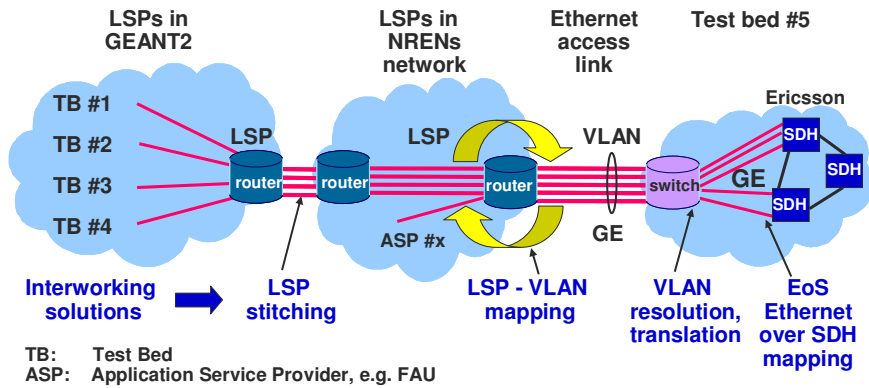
LSPs in GEANT2

LSPs in NRENs network

Ethernet access link

Test bed #5

TB #1

TB #2

TB #3

TB #4

LSP

router

router

LSP

router

ASP #x

VLAN

GE

switch

Ericsson

SDH

SDH

GE

SDH

Interworking solutions

LSP stitching

LSP - VLAN mapping

VLAN resolution, translation

EoS Ethernet over SDH mapping

TB: Test Bed
ASP: Application Service Provider, e.g. FAU